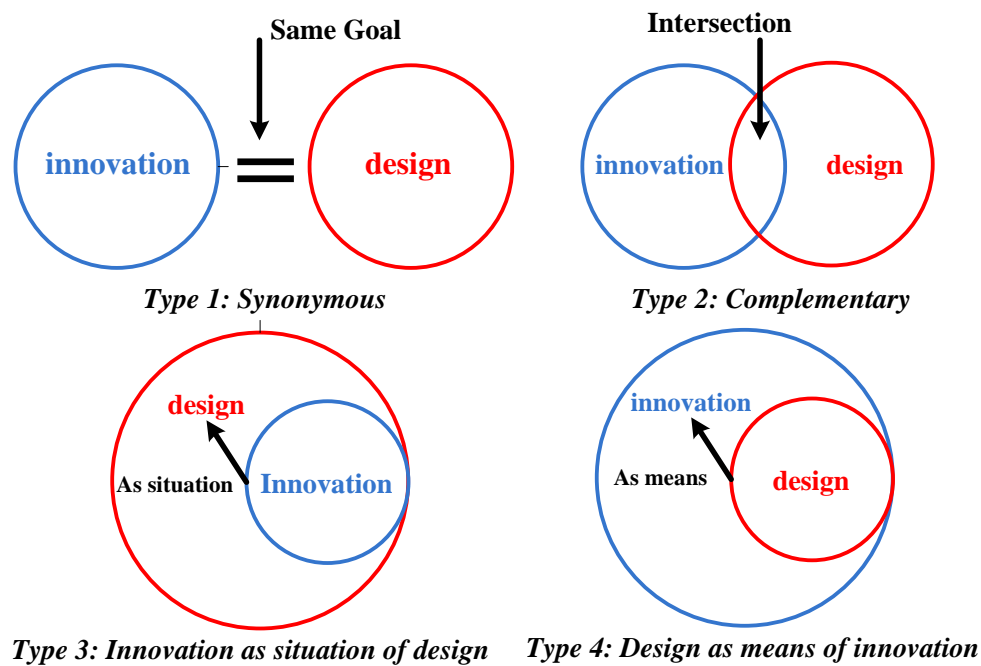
Same Goal

innovation

design

Type 1: Synonymous

Intersection

innovation

design

Type 2: Complementary

design

As situation

Innovation

Type 3: Innovation as situation of design

innovation

As means

design

Type 4: Design as means of innovation